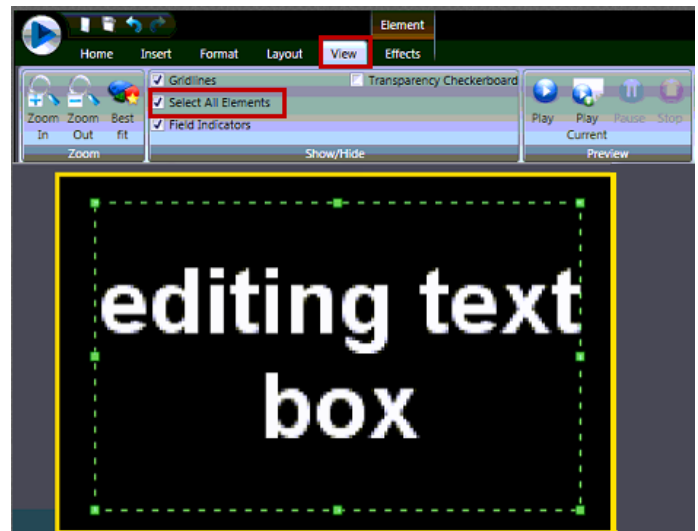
Element

Home Insert Format Layout View Effects

Zoom In Zoom Out Best fit

Zoom

Gridlines
Select All Elements
Field Indicators
Transparency Checkerboard

Show/Hide

Play Play Current Pause Stop

Preview

editing text box